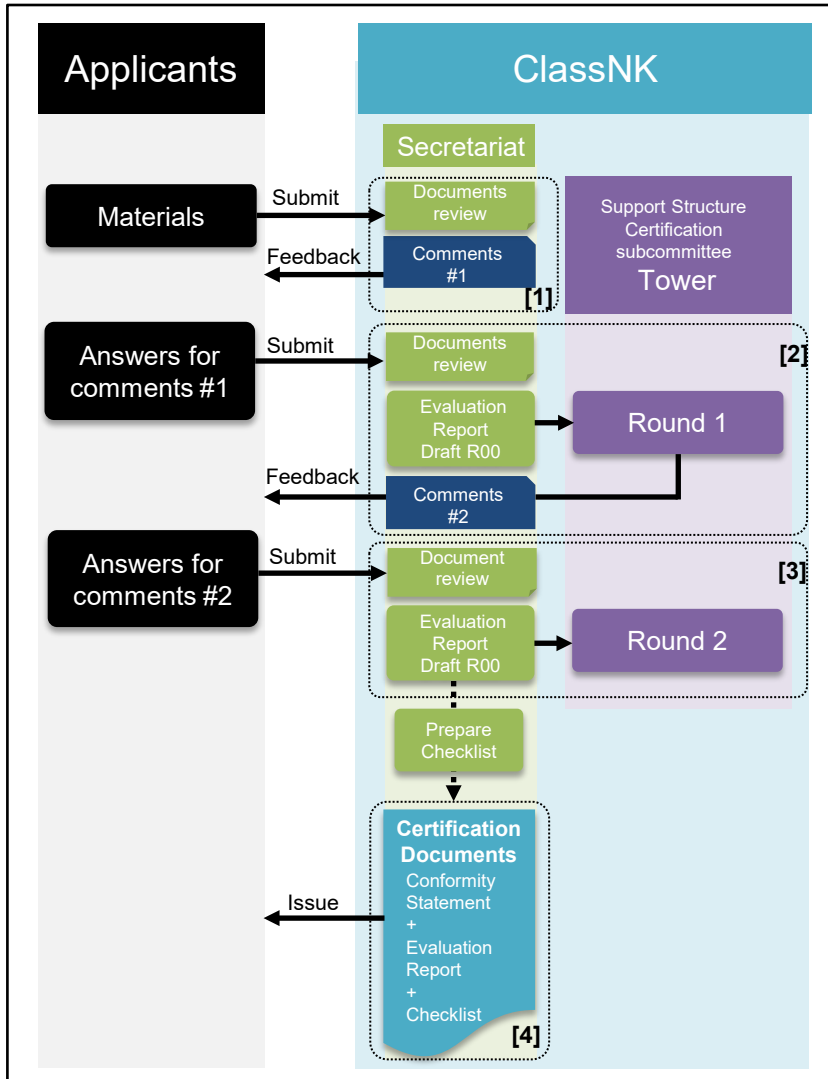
Applicants

ClassNK

Secretariat

Materials

Submit

Documents review

Support Structure Certification subcommittee
Tower

Feedback

Comments #1

[1]

Answers for comments #1

Submit

Documents review

[2]

Evaluation Report Draft R00

Round 1

Feedback

Comments #2

Answers for comments #2

Submit

Document review

[3]

Evaluation Report Draft R00

Round 2

Prepare Checklist

Certification Documents
Conformity Statement
+
Evaluation Report
+
Checklist

Issue

[4]